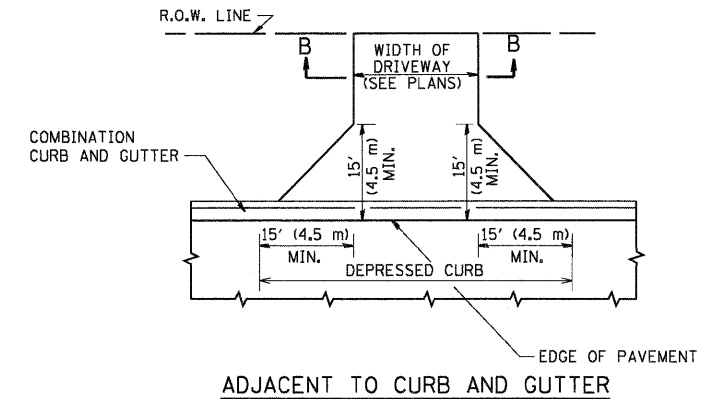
R.O.W. LINE

B

WIDTH OF DRIVEWAY (SEE PLANS)

B

COMBINATION CURB AND GUTTER

15' (4.5 m) MIN.

15' (4.5 m) MIN.

15' (4.5 m) MIN.

15' (4.5 m) MIN.

DEPRESSED CURB

EDGE OF PAVEMENT

ADJACENT TO CURB AND GUTTER